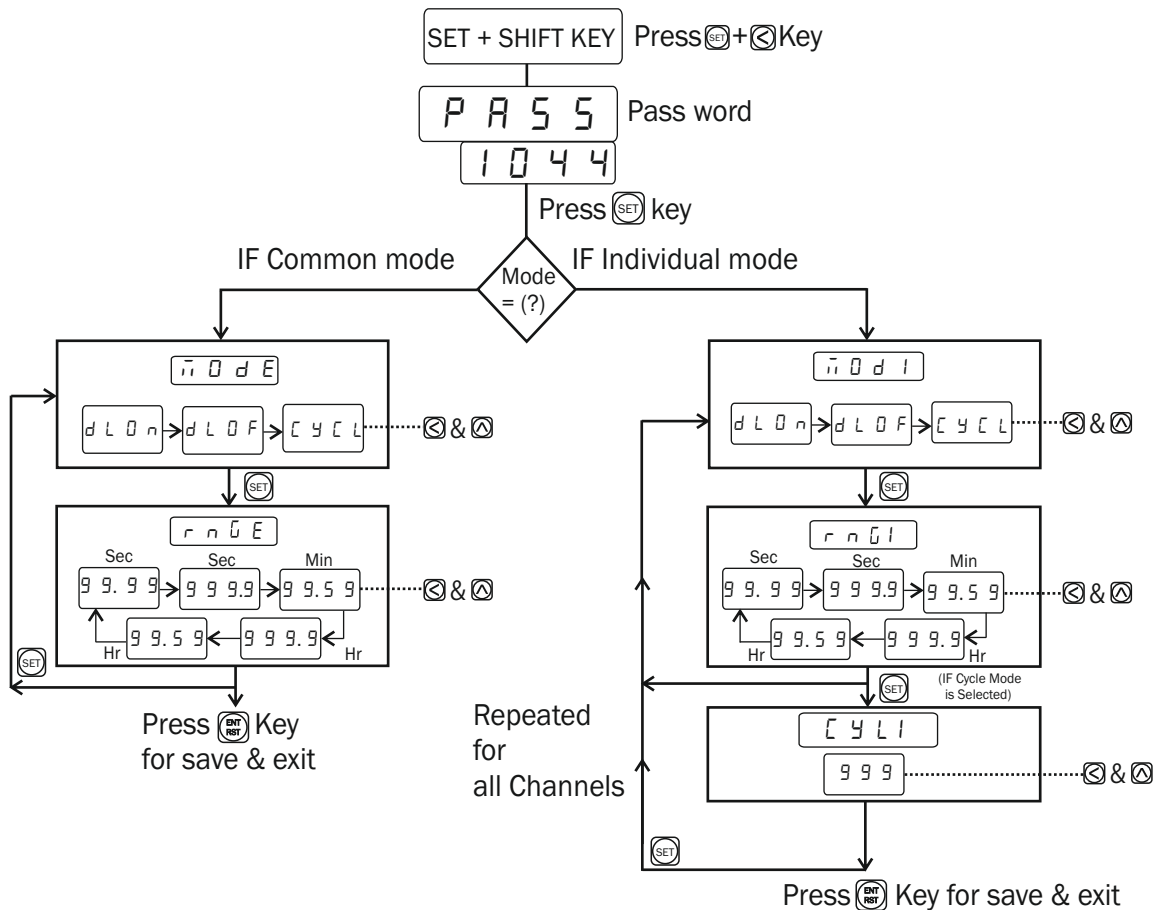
SET + SHIFT KEY
Press SET + < Key

PASS
Pass word

1044

Press SET key

IF Common mode
Mode = (?)
IF Individual mode

MODE
dLOn → dLOF → CYCL
< & ^

SET

rnGE
Sec Sec Min
99.99 → 999.9 → 99.59
< & ^
99.59 ← 999.9
Hr Hr

SET

Press ENT RST Key for save & exit

MOd1
dLOn → dLOF → CYCL
< & ^

SET

rnG1
Sec Sec Min
99.99 → 999.9 → 99.59
< & ^
99.59 ← 999.9
Hr Hr

SET
(IF Cycle Mode is Selected)

Repeated for all Channels

CYL1
999
< & ^

SET

Press ENT RST Key for save & exit